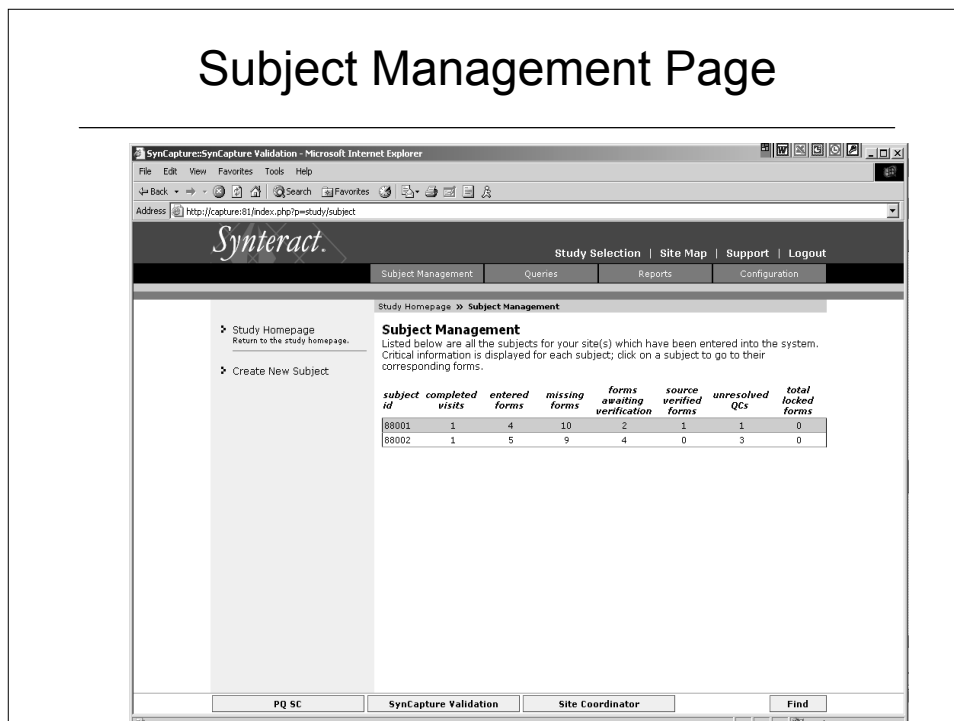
Subject Management Page

SynCapture::SynCapture Validation - Microsoft Internet Explorer

File Edit View Favorites Tools Help

Back Search Favorites

Address http://capture:81/index.php?p=study/subject

Synteract.

Study Selection | Site Map | Support | Logout

Subject Management | Queries | Reports | Configuration

Study Homepage » Subject Management

Study Homepage
Return to the study homepage.

Create New Subject

Subject Management
Listed below are all the subjects for your site(s) which have been entered into the system. Critical information is displayed for each subject; click on a subject to go to their corresponding forms.

| subject id | completed visits | entered forms | missing forms | forms awaiting verification | source verified forms | unresolved QCs | total locked forms |
|---|---|---|---|---|---|---|---|
| 88001 | 1 | 4 | 10 | 2 | 1 | 1 | 0 |
| 88002 | 1 | 5 | 9 | 4 | 0 | 3 | 0 |

PQ SC | SynCapture Validation | Site Coordinator | Find